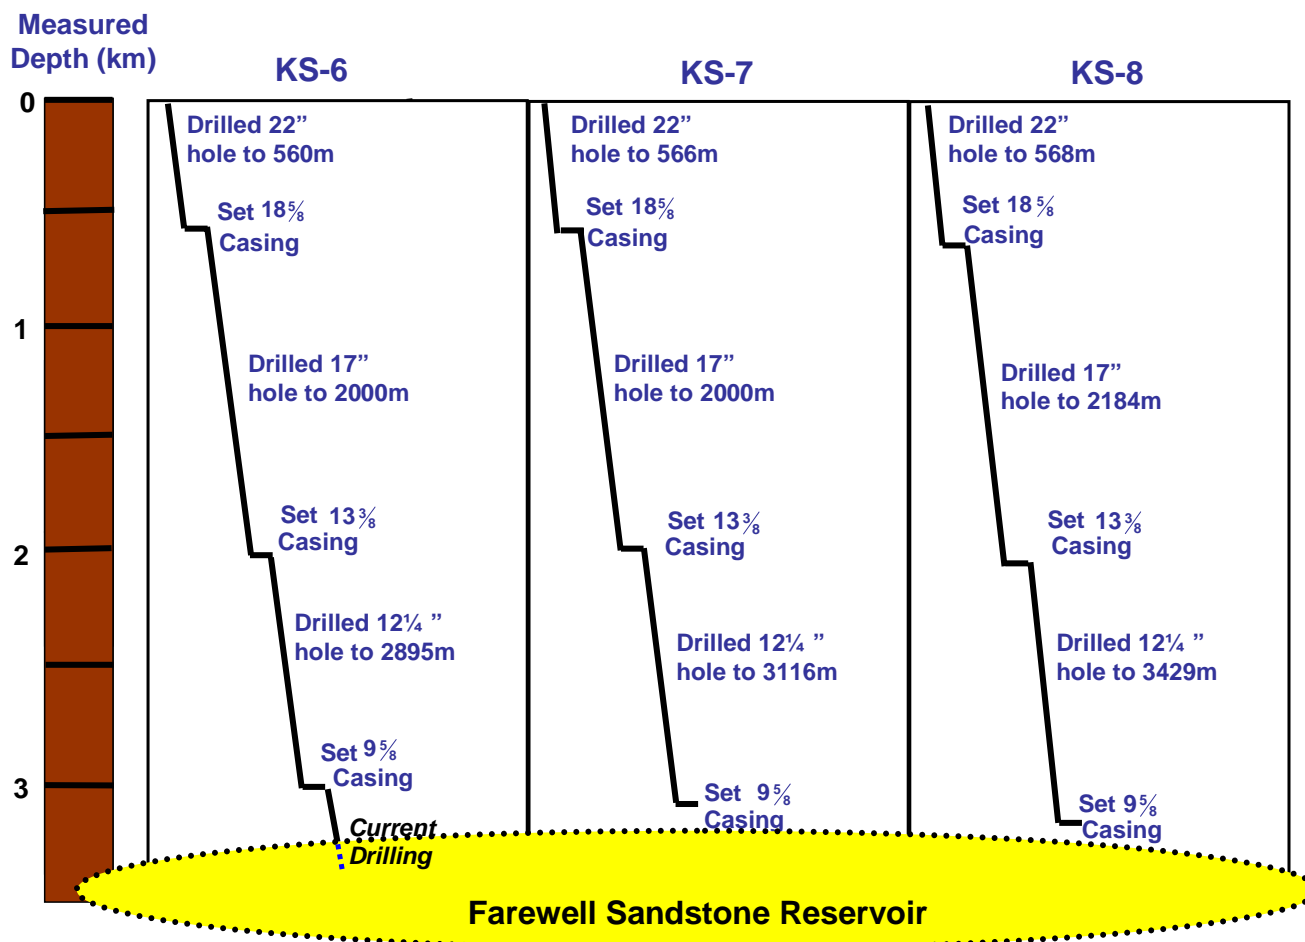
Measured Depth (km)

0

1

2

3

KS-6

Drilled 22" hole to 560m

Set $18\frac{5}{8}$ Casing

Drilled 17" hole to 2000m

Set $13\frac{3}{8}$ Casing

Drilled $12\frac{1}{4}$" hole to 2895m

Set $9\frac{5}{8}$ Casing

Current Drilling

KS-7

Drilled 22" hole to 566m

Set $18\frac{5}{8}$ Casing

Drilled 17" hole to 2000m

Set $13\frac{3}{8}$ Casing

Drilled $12\frac{1}{4}$" hole to 3116m

Set $9\frac{5}{8}$ Casing

KS-8

Drilled 22" hole to 568m

Set $18\frac{5}{8}$ Casing

Drilled 17" hole to 2184m

Set $13\frac{3}{8}$ Casing

Drilled $12\frac{1}{4}$" hole to 3429m

Set $9\frac{5}{8}$ Casing

Farewell Sandstone Reservoir